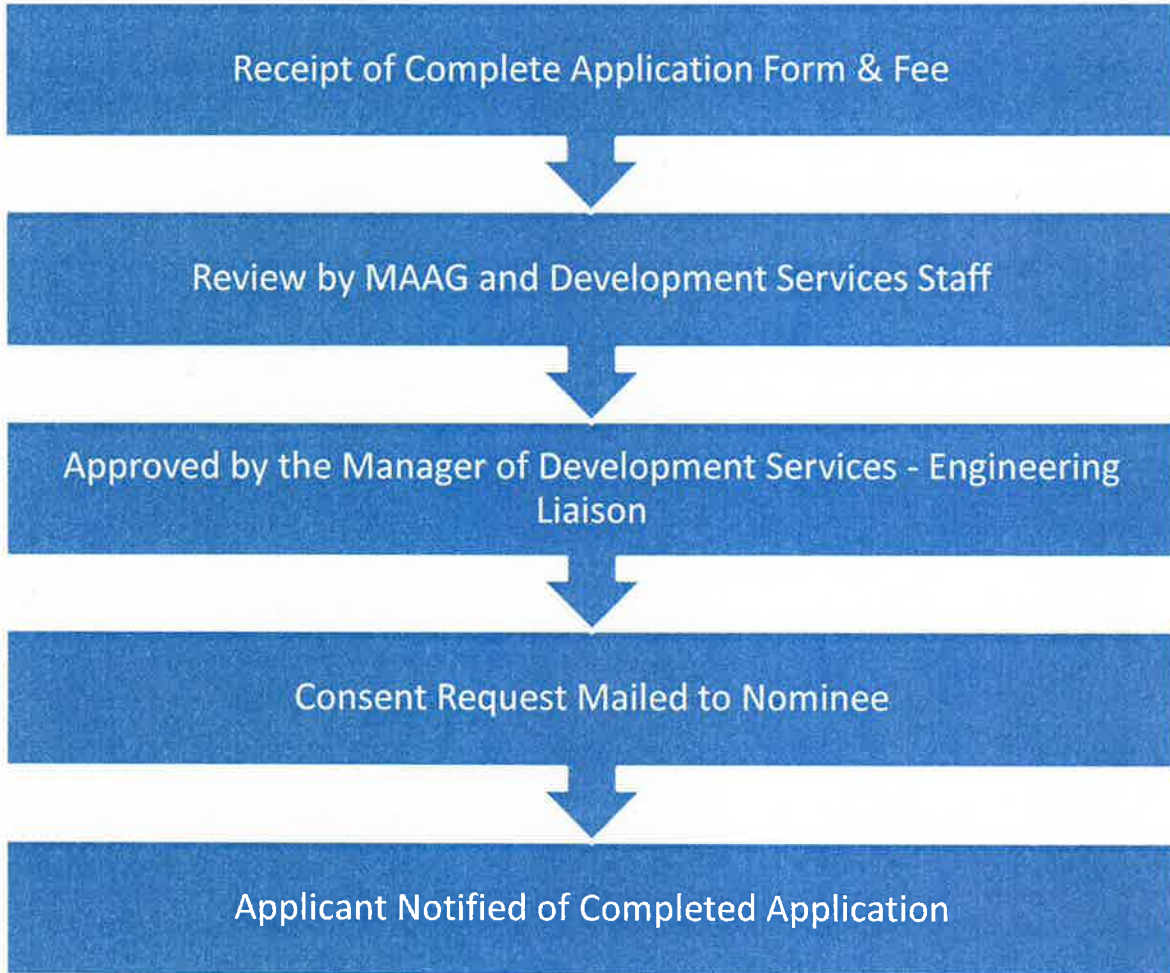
Receipt of Complete Application Form & Fee

Review by MAAG and Development Services Staff

Approved by the Manager of Development Services - Engineering Liaison

Consent Request Mailed to Nominee

Applicant Notified of Completed Application